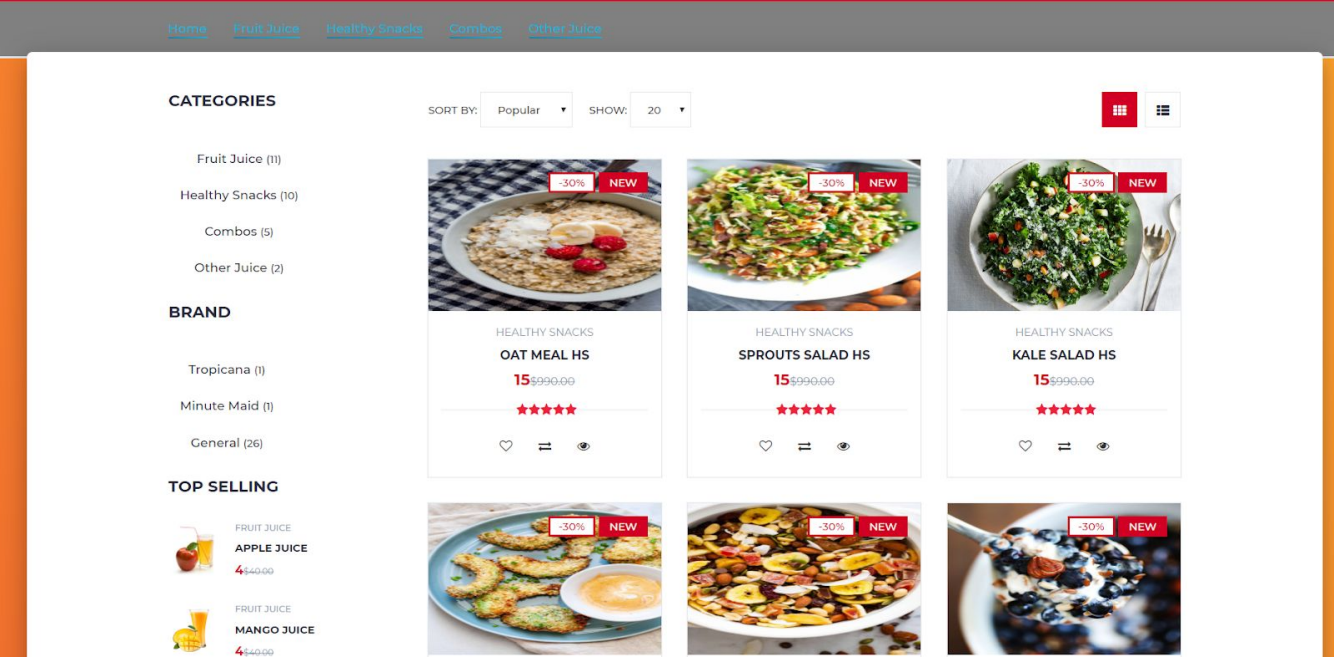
Home Fruit Juice Healthy Snacks Combos Other Juice

CATEGORIES

Fruit Juice (11)

Healthy Snacks (10)

Combos (5)

Other Juice (2)

BRAND

Tropicana (1)

Minute Maid (1)

General (26)

TOP SELLING

FRUIT JUICE
APPLE JUICE
4$40.00

FRUIT JUICE
MANGO JUICE
4$40.00

SORT BY: Popular

SHOW: 20

-30% NEW

HEALTHY SNACKS
OAT MEAL HS
15$990.00

-30% NEW

HEALTHY SNACKS
SPROUTS SALAD HS
15$990.00

-30% NEW

HEALTHY SNACKS
KALE SALAD HS
15$990.00

-30% NEW

-30% NEW

-30% NEW